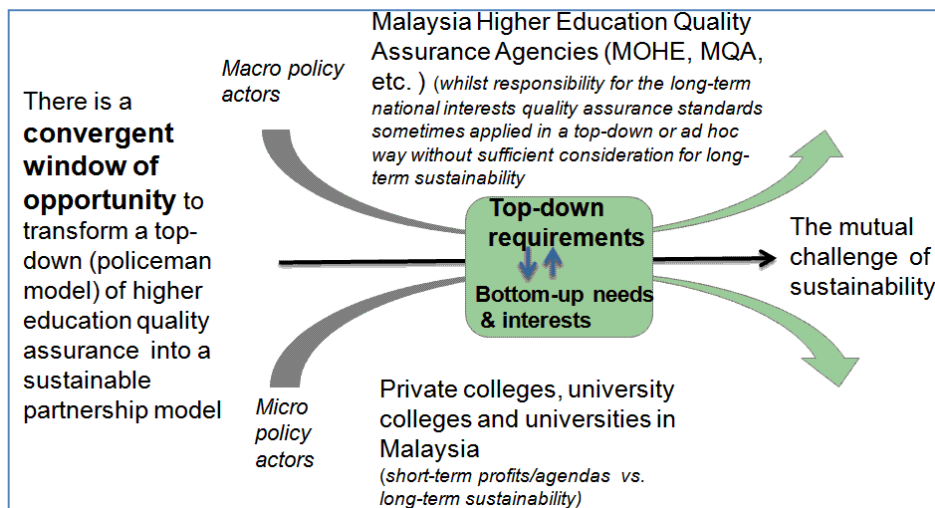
There is a **convergent window of opportunity** to transform a top-down (policeman model) of higher education quality assurance into a sustainable partnership model

Macro policy actors

Malaysia Higher Education Quality Assurance Agencies (MOHE, MQA, etc. ) (*whilst responsibility for the long-term national interests quality assurance standards sometimes applied in a top-down or ad hoc way without sufficient consideration for long-term sustainability*

Top-down requirements

Bottom-up needs & interests

The mutual challenge of sustainability

Micro policy actors

Private colleges, university colleges and universities in Malaysia
(*short-term profits/agendas vs. long-term sustainability*)